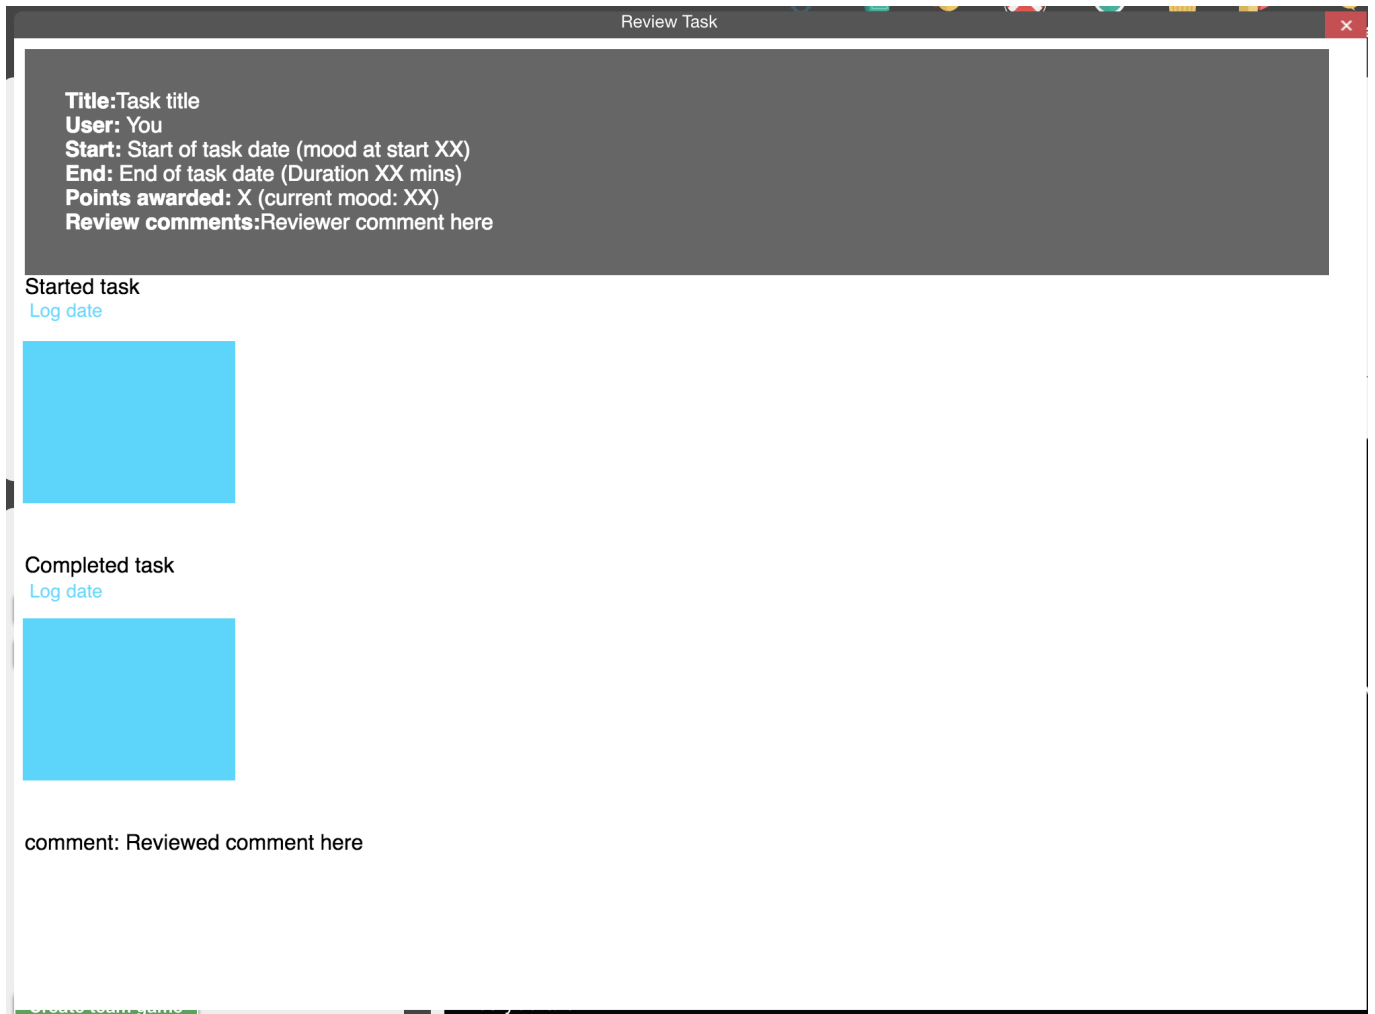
Review Task
×

**Title:**Task title
**User:** You
**Start:** Start of task date (mood at start XX)
**End:** End of task date (Duration XX mins)
**Points awarded:** X (current mood: XX)
**Review comments:**Reviewer comment here

Started task
Log date

Completed task
Log date

comment: Reviewed comment here

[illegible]